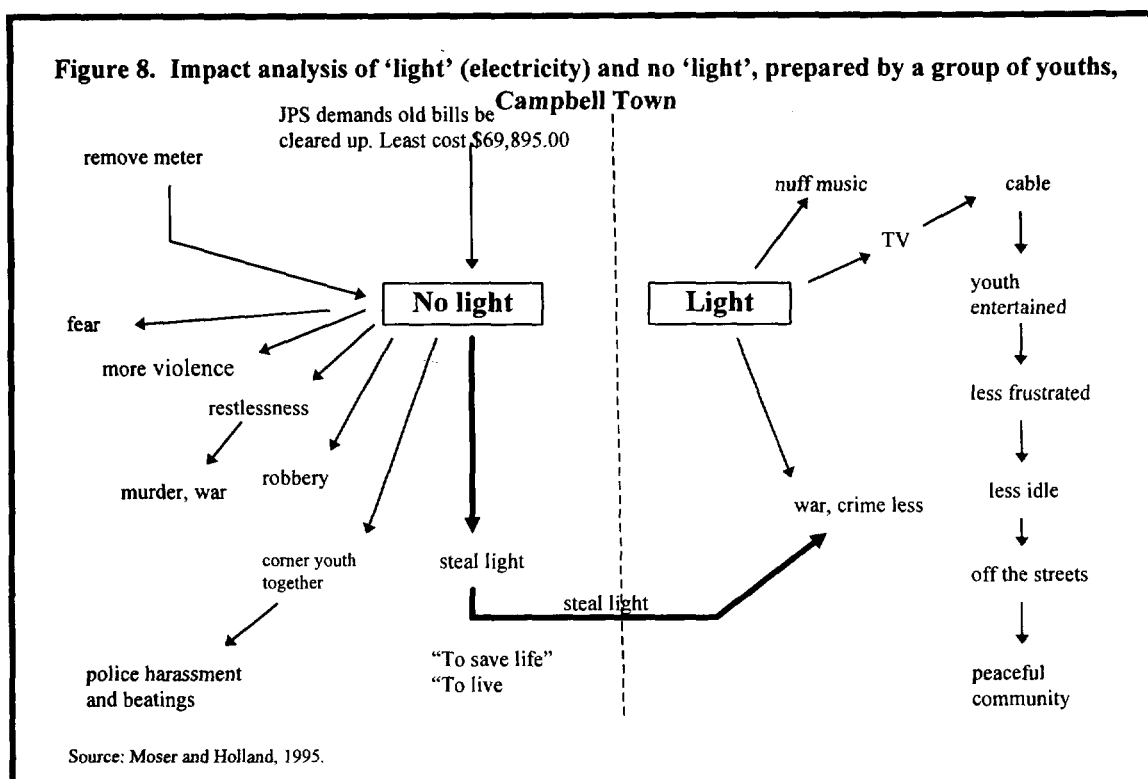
Figure 8. Impact analysis of 'light' (electricity) and no 'light', prepared by a group of youths, Campbell Town

JPS demands old bills be cleared up. Least cost $69,895.00

remove meter

No light

fear

more violence

restlessness

murder, war

robbery

corner youth together

police harassment and beatings

steal light

steal light

"To save life"
"To live

Light

nuff music

TV

cable

youth entertained

less frustrated

less idle

off the streets

peaceful community

war, crime less

Source: Moser and Holland, 1995.